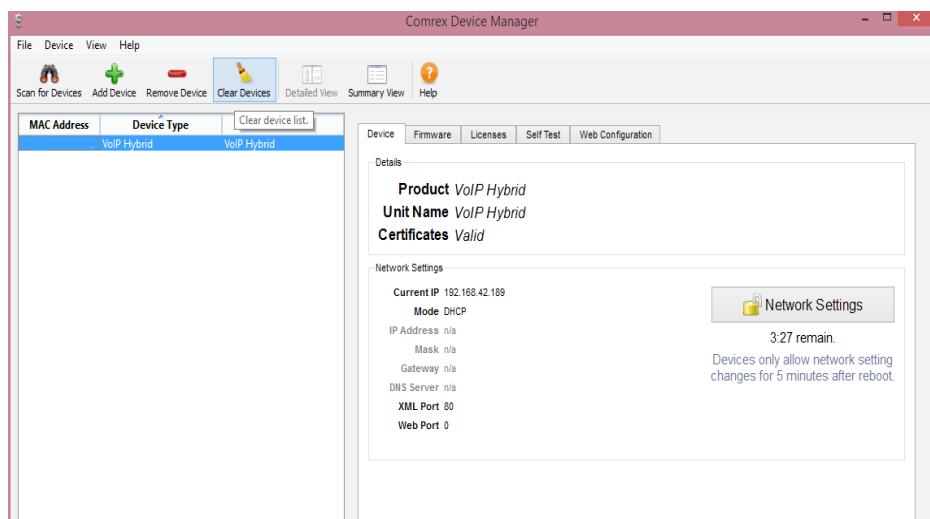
Comrex Device Manager

File Device View Help

Scan for Devices Add Device Remove Device Clear Devices Detailed View Summary View Help

Clear device list.

| MAC Address | Device Type | |
|---|---|---|
| | VoIP Hybrid | VoIP Hybrid |

Device Firmware Licenses Self Test Web Configuration

Details

Product VoIP Hybrid
Unit Name VoIP Hybrid
Certificates Valid

Network Settings

Current IP 192.168.42.189
Mode DHCP
IP Address n/a
Mask n/a
Gateway n/a
DNS Server n/a
XML Port 80
Web Port 0

Network Settings

3:27 remain.

Devices only allow network setting changes for 5 minutes after reboot.